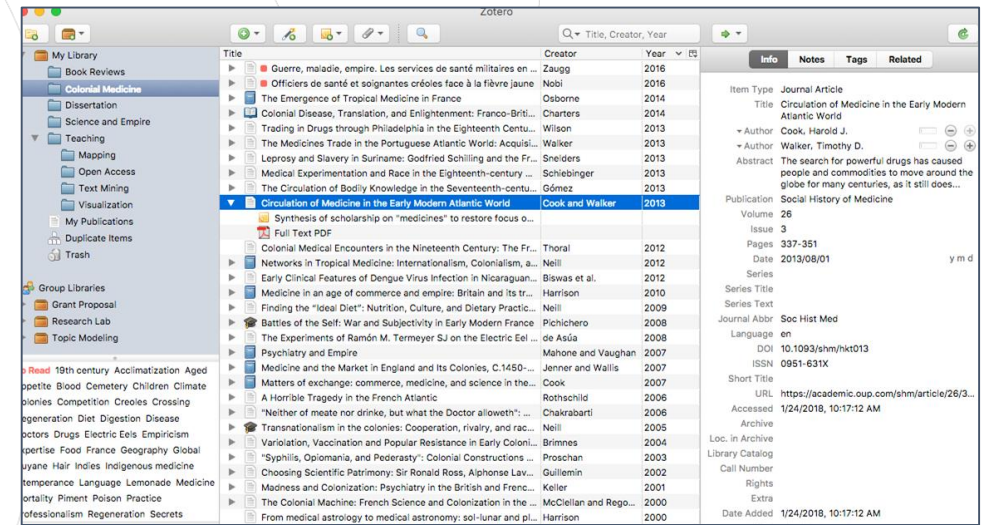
Zotero

Title, Creator, Year

My Library
Book Reviews
Colonial Medicine
Dissertation
Science and Empire
Teaching
Mapping
Open Access
Text Mining
Visualization
My Publications
Duplicate Items
Trash

Group Libraries
Grant Proposal
Research Lab
Topic Modeling

o Read 19th century Acclimatization Aged ppetite Blood Cemetery Children Climate olonies Competition Creoles Crossing egeneration Diet Digestion Disease octors Drugs Electric Eels Empiricism xpertise Food France Geography Global uyane Hair Indies Indigenous medicine temperance Language Lemonade Medicine ortality Piment Poison Practice rofessionalism Regeneration Secrets

| Title | Creator | Year |
|---|---|---|
| Guerre, maladie, empire. Les services de santé militaires en ... | Zaugg | 2016 |
| Officiers de santé et soignantes créoles face à la fièvre jaune | Nobi | 2016 |
| The Emergence of Tropical Medicine in France | Osborne | 2014 |
| Colonial Disease, Translation, and Enlightenment: Franco-Briti... | Charters | 2014 |
| Trading in Drugs through Philadelphia in the Eighteenth Centu... | Wilson | 2013 |
| The Medicines Trade in the Portuguese Atlantic World: Acquisi... | Walker | 2013 |
| Leprosy and Slavery in Suriname: Godfried Schilling and the Fr... | Snelders | 2013 |
| Medical Experimentation and Race in the Eighteenth-century ... | Schiebinger | 2013 |
| The Circulation of Bodily Knowledge in the Seventeenth-centu... | Gómez | 2013 |
| Circulation of Medicine in the Early Modern Atlantic World | Cook and Walker | 2013 |
| Synthesis of scholarship on "medicines" to restore focus o... | | |
| Full Text PDF | | |
| Colonial Medical Encounters in the Nineteenth Century: The Fr... | Thoral | 2012 |
| Networks in Tropical Medicine: Internationalism, Colonialism, a... | Neill | 2012 |
| Early Clinical Features of Dengue Virus Infection in Nicaraguan... | Biswas et al. | 2012 |
| Medicine in an age of commerce and empire: Britain and its tr... | Harrison | 2010 |
| Finding the "Ideal Diet": Nutrition, Culture, and Dietary Practic... | Neill | 2009 |
| Battles of the Self: War and Subjectivity in Early Modern France | Pichichero | 2008 |
| The Experiments of Ramón M. Termeyer SJ on the Electric Eel ... | de Asúa | 2008 |
| Psychiatry and Empire | Mahone and Vaughan | 2007 |
| Medicine and the Market in England and Its Colonies, C.1450-... | Jenner and Wallis | 2007 |
| Matters of exchange: commerce, medicine, and science in the... | Cook | 2007 |
| A Horrible Tragedy in the French Atlantic | Rothschild | 2006 |
| "Neither of meate nor drinke, but what the Doctor alloweth": ... | Chakrabarti | 2006 |
| Transnationalism in the colonies: Cooperation, rivalry, and rac... | Neill | 2005 |
| Variolation, Vaccination and Popular Resistance in Early Coloni... | Brimnes | 2004 |
| "Syphilis, Opiomania, and Pederasty": Colonial Constructions ... | Proschan | 2003 |
| Choosing Scientific Patrimony: Sir Ronald Ross, Alphonse Lav... | Guillemin | 2002 |
| Madness and Colonization: Psychiatry in the British and Frenc... | Keller | 2001 |
| The Colonial Machine: French Science and Colonization in the ... | McClellan and Rego... | 2000 |
| From medical astrology to medical astronomy: sol-lunar and pl... | Harrison | 2000 |

Info Notes Tags Related

Item Type Journal Article
Title Circulation of Medicine in the Early Modern Atlantic World
Author Cook, Harold J.
Author Walker, Timothy D.
Abstract The search for powerful drugs has caused people and commodities to move around the globe for many centuries, as it still does...
Publication Social History of Medicine
Volume 26
Issue 3
Pages 337-351
Date 2013/08/01 y m d
Series
Series Title
Series Text
Journal Abbr Soc Hist Med
Language en
DOI 10.1093/shm/hkt013
ISSN 0951-631X
Short Title
URL https://academic.oup.com/shm/article/26/3...
Accessed 1/24/2018, 10:17:12 AM
Archive
Loc. in Archive
Library Catalog
Call Number
Rights
Extra
Date Added 1/24/2018, 10:17:12 AM